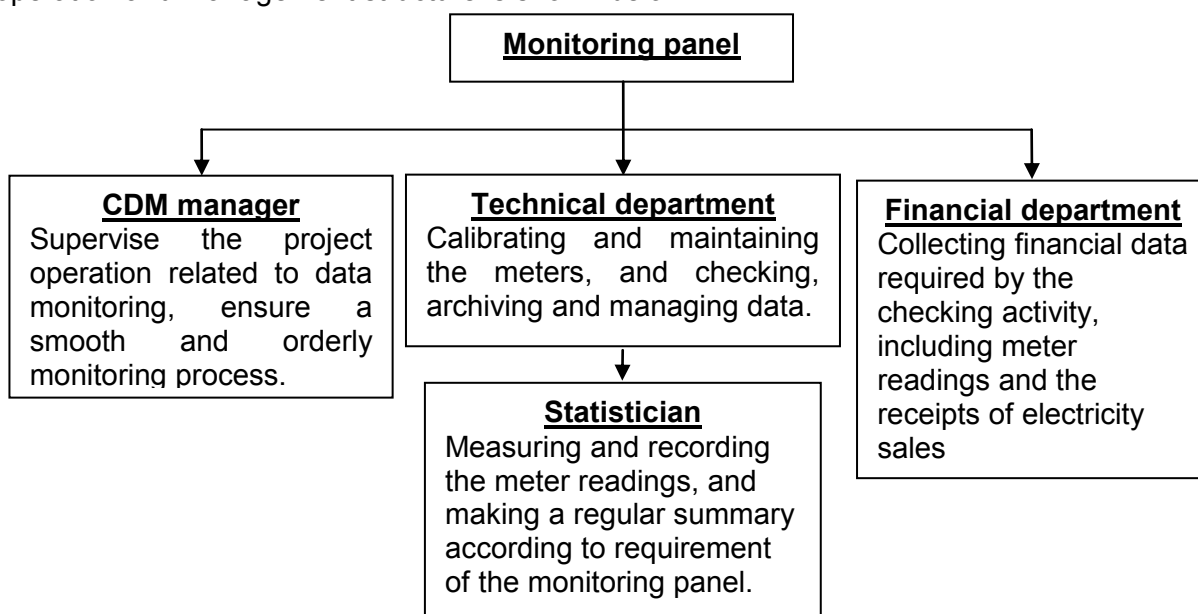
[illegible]

**Monitoring panel**

**CDM manager**
Supervise the project operation related to data monitoring, ensure a smooth and orderly monitoring process.

**Technical department**
Calibrating and maintaining the meters, and checking, archiving and managing data.

**Statistician**
Measuring and recording the meter readings, and making a regular summary according to requirement of the monitoring panel.

**Financial department**
Collecting financial data required by the checking activity, including meter readings and the receipts of electricity sales